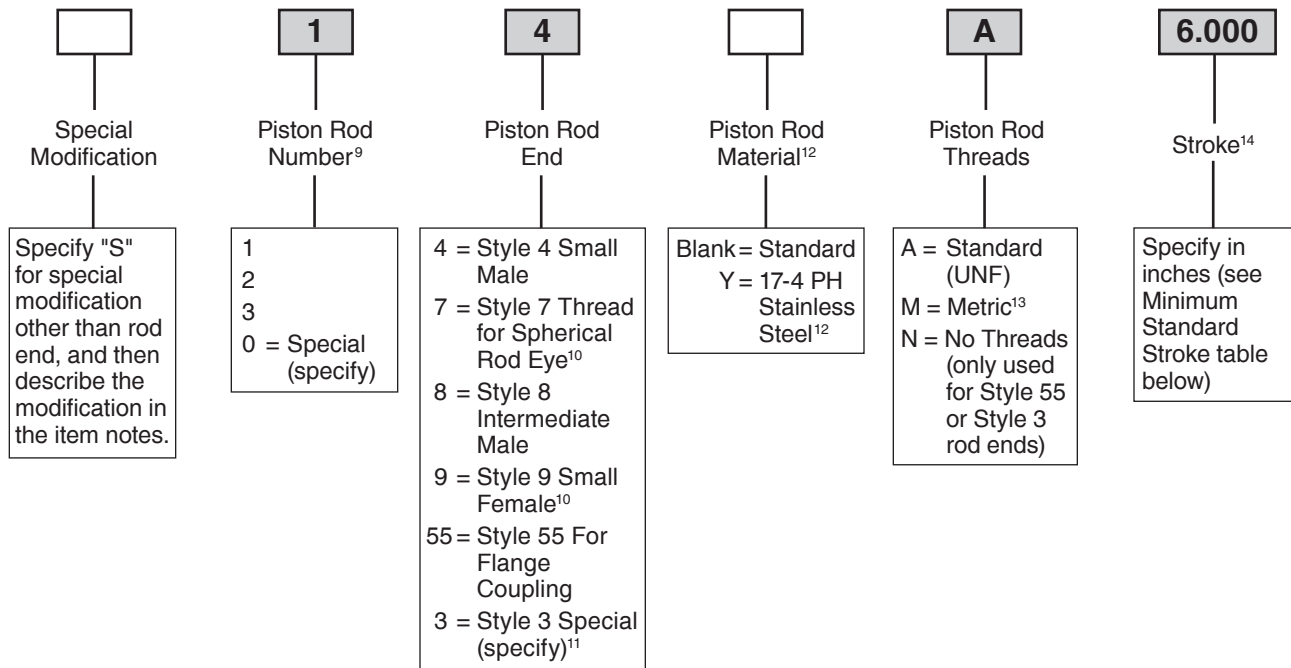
1

4

A

6.000

Special Modification

Specify "S" for special modification other than rod end, and then describe the modification in the item notes.

Piston Rod Number$^{9}$

1
2
3
0 = Special (specify)

Piston Rod End

4 = Style 4 Small Male
7 = Style 7 Thread for Spherical Rod Eye$^{10}$
8 = Style 8 Intermediate Male
9 = Style 9 Small Female$^{10}$
55 = Style 55 For Flange Coupling
3 = Style 3 Special (specify)$^{11}$

Piston Rod Material$^{12}$

Blank = Standard
Y = 17-4 PH Stainless Steel$^{12}$

Piston Rod Threads

A = Standard (UNF)
M = Metric$^{13}$
N = No Threads (only used for Style 55 or Style 3 rod ends)

Stroke$^{14}$

Specify in inches (see Minimum Standard Stroke table below)